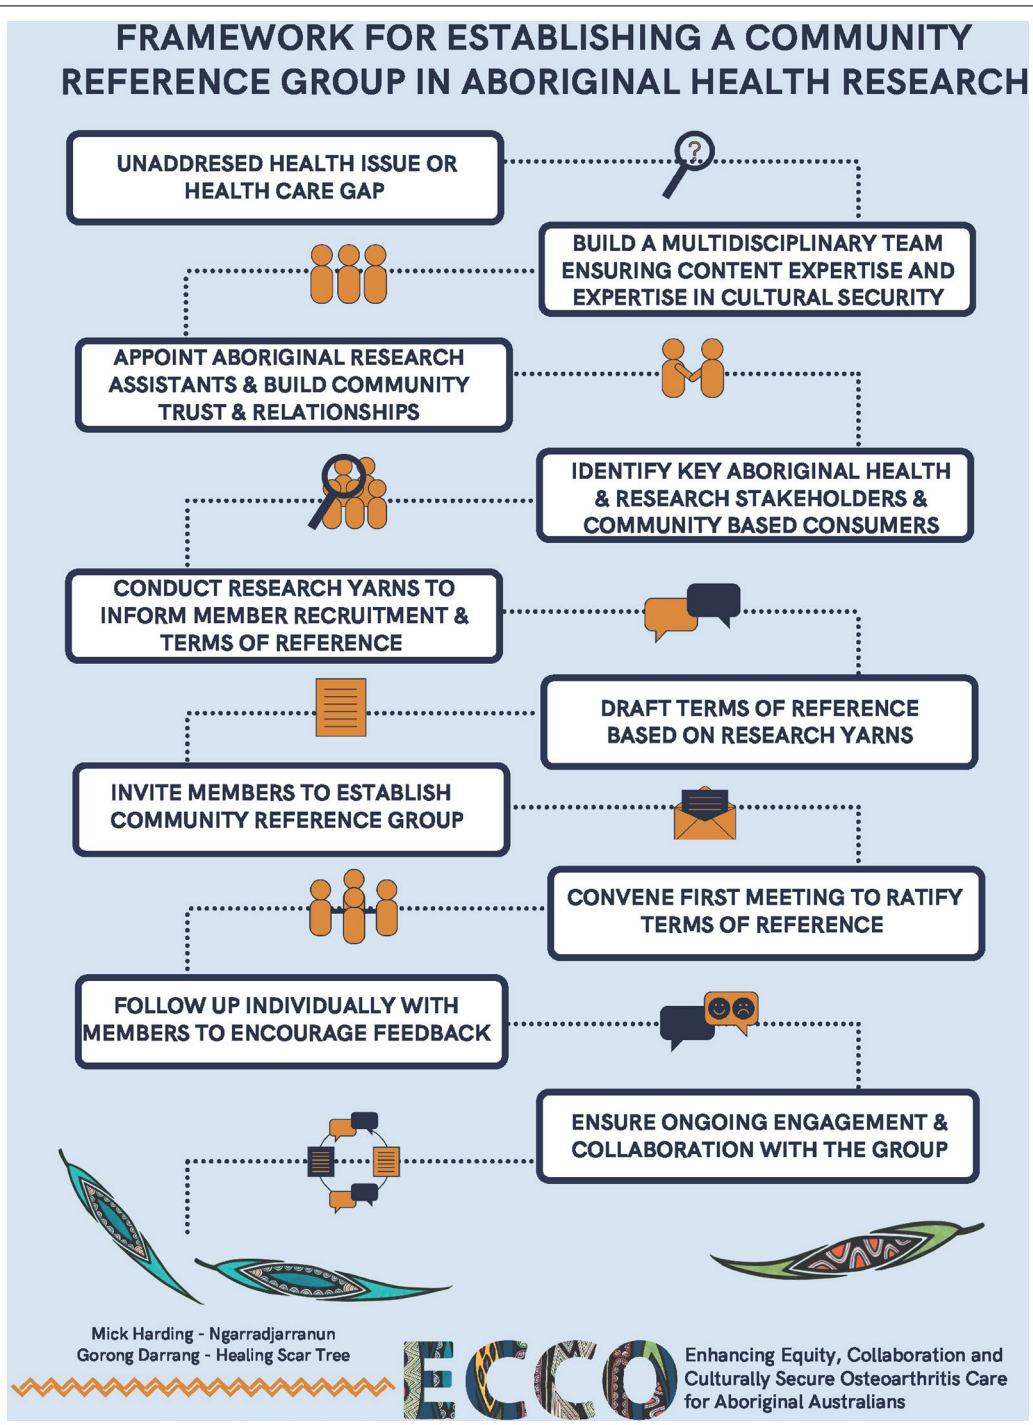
FRAMEWORK FOR ESTABLISHING A COMMUNITY REFERENCE GROUP IN ABORIGINAL HEALTH RESEARCH

UNADDRESED HEALTH ISSUE OR HEALTH CARE GAP

BUILD A MULTIDISCIPLINARY TEAM ENSURING CONTENT EXPERTISE AND EXPERTISE IN CULTURAL SECURITY

APPOINT ABORIGINAL RESEARCH ASSISTANTS & BUILD COMMUNITY TRUST & RELATIONSHIPS

IDENTIFY KEY ABORIGINAL HEALTH & RESEARCH STAKEHOLDERS & COMMUNITY BASED CONSUMERS

CONDUCT RESEARCH YARNS TO INFORM MEMBER RECRUITMENT & TERMS OF REFERENCE

DRAFT TERMS OF REFERENCE BASED ON RESEARCH YARNS

INVITE MEMBERS TO ESTABLISH COMMUNITY REFERENCE GROUP

CONVENE FIRST MEETING TO RATIFY TERMS OF REFERENCE

FOLLOW UP INDIVIDUALLY WITH MEMBERS TO ENCOURAGE FEEDBACK

ENSURE ONGOING ENGAGEMENT & COLLABORATION WITH THE GROUP

Mick Harding - Ngarradjarranun
Gorong Darrang - Healing Scar Tree

ECCO

Enhancing Equity, Collaboration and Culturally Secure Osteoarthritis Care for Aboriginal Australians